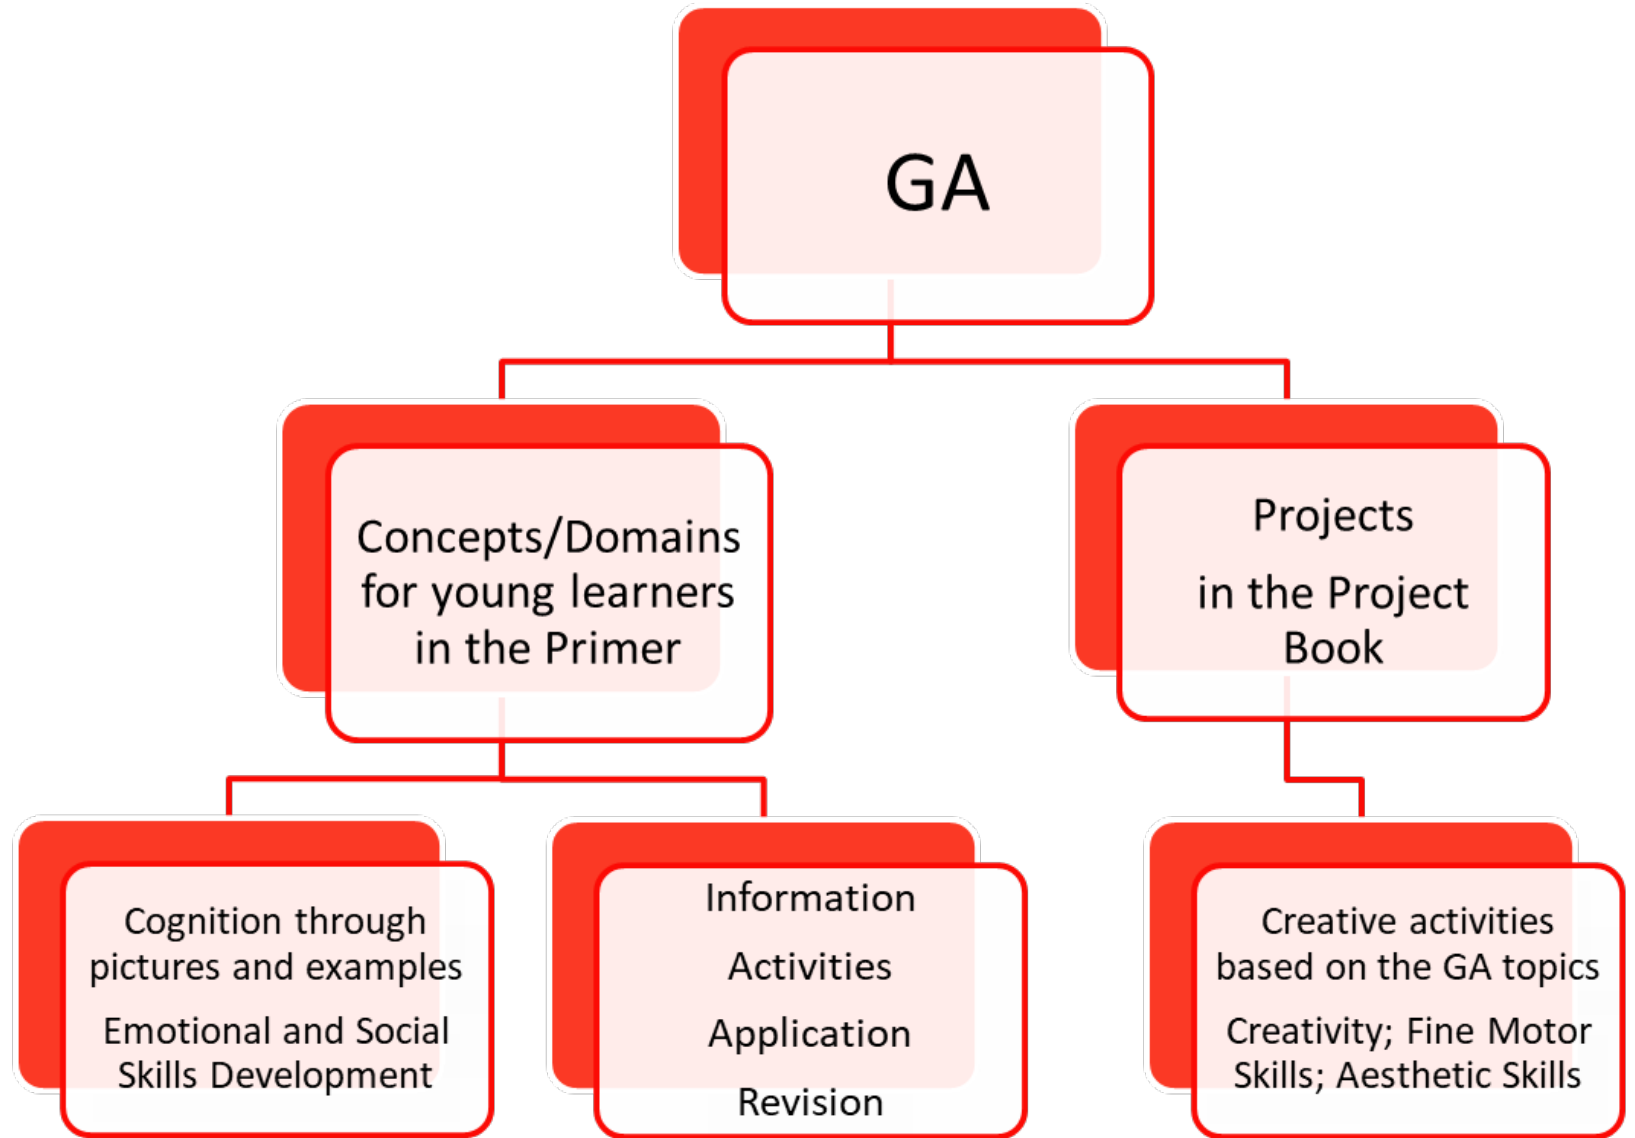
GA

Concepts/Domains for young learners in the Primer

Projects

in the Project Book

Cognition through pictures and examples

Emotional and Social Skills Development

Information

Activities

Application

Revision

Creative activities based on the GA topics

Creativity; Fine Motor Skills; Aesthetic Skills